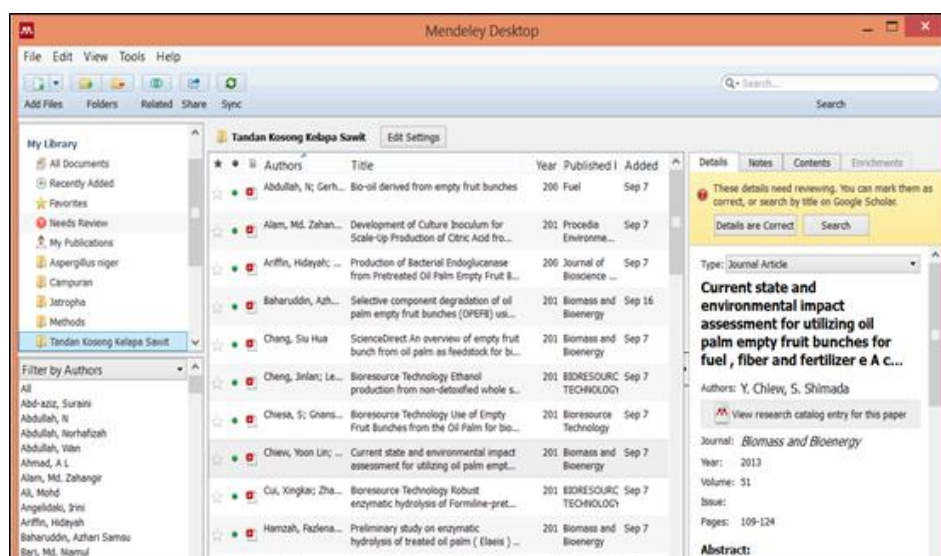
Mendeley Desktop

File Edit View Tools Help

Add Files Folders Related Share Sync

Search...

Search

My Library
All Documents
Recently Added
Favorites
Needs Review
My Publications
Aspergillus niger
Campuran
Jatropha
Methods
Tandan Kosong Kelapa Sawit

Filter by Authors
All
Abd-aziz, Suraini
Abdullah, N
Abdullah, Norhafizah
Abdullah, Wan
Ahmad, A L
Alam, Md. Zahangir
Ali, Mohd
Angelidaki, Irini
Ariffin, Hidayah
Baharuddin, Azhari Samsu
Bari, Md. Niamul

Tandan Kosong Kelapa Sawit Edit Settings

| Authors | Title | Year | Published I | Added |
|---|---|---|---|---|
| Abdullah, N; Gerh... | Bio-oil derived from empty fruit bunches | 200 | Fuel | Sep 7 |
| Alam, Md. Zahan... | Development of Culture Inoculum for Scale-Up Production of Citric Acid fro... | 201 | Procedia Environme... | Sep 7 |
| Ariffin, Hidayah; ... | Production of Bacterial Endoglucanase from Pretreated Oil Palm Empty Fruit B... | 200 | Journal of Bioscience ... | Sep 7 |
| Baharuddin, Azh... | Selective component degradation of oil palm empty fruit bunches (OPEFB) usi... | 201 | Biomass and Bioenergy | Sep 16 |
| Chang, Siu Hua | ScienceDirect An overview of empty fruit bunch from oil palm as feedstock for bi... | 201 | Biomass and Bioenergy | Sep 7 |
| Cheng, Jinlan; Le... | Bioresource Technology Ethanol production from non-detoxified whole s... | 201 | BIORESOURC TECHNOLOGY | Sep 7 |
| Chiesa, S; Gnans... | Bioresource Technology Use of Empty Fruit Bunches from the Oil Palm for bio... | 201 | Bioresource Technology | Sep 7 |
| Chiew, Yoon Lin; ... | Current state and environmental impact assessment for utilizing oil palm empt... | 201 | Biomass and Bioenergy | Sep 7 |
| Cui, Xingkai; Zha... | Bioresource Technology Robust enzymatic hydrolysis of Formiline-pret... | 201 | BIORESOURC TECHNOLOGY | Sep 7 |
| Hamzah, Fazlena... | Preliminary study on enzymatic hydrolysis of treated oil palm ( Elaeis ) ... | 201 | Biomass and Bioenergy | Sep 7 |

Details Notes Contents Enrichments

These details need reviewing. You can mark them as correct, or search by title on Google Scholar.

Details are Correct Search

Type: Journal Article

Current state and environmental impact assessment for utilizing oil palm empty fruit bunches for fuel , fiber and fertilizer e A c...

Authors: Y. Chiew, S. Shimada

View research catalog entry for this paper

Journal: Biomass and Bioenergy
Year: 2013
Volume: 51
Issue:
Pages: 109-124

Abstract: